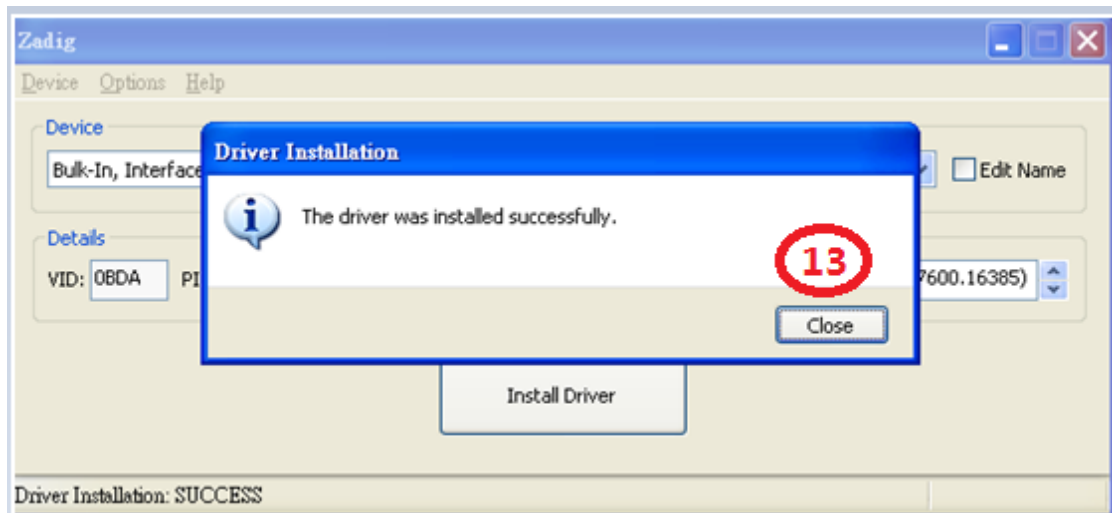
Zadig

Device Options Help

Device

Bulk-In, Interface

Edit Name

Details

VID: 0BDA PI

7600.16385)

Driver Installation

The driver was installed successfully.

13

Close

Install Driver

Driver Installation: SUCCESS